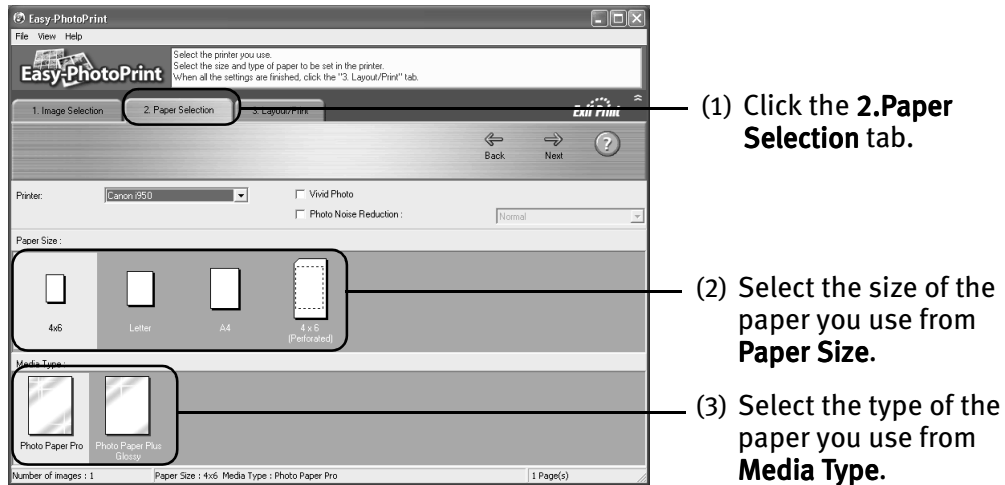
Easy-PhotoPrint
File View Help

Easy-PhotoPrint

Select the printer you use.
Select the size and type of paper to be set in the printer.
When all the settings are finished, click the "3. Layout/Print" tab.

1. Image Selection
2. Paper Selection
3. Layout/Print

Exif Print

Back
Next

Printer: Canon i950
Vivid Photo
Photo Noise Reduction : Normal

Paper Size :

4x6
Letter
A4
4 x 6 (Perforated)

Media Type :

Photo Paper Pro
Photo Paper Plus Glossy

Number of images : 1
Paper Size : 4x6 Media Type : Photo Paper Pro
1 Page(s)

(1) Click the **2.Paper Selection** tab.

(2) Select the size of the paper you use from **Paper Size**.

(3) Select the type of the paper you use from **Media Type**.